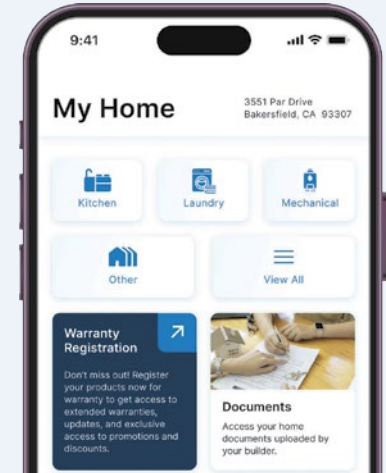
9:41

My Home

3551 Par Drive
Bakersfield, CA 93307

Kitchen

Laundry

Mechanical

Other

View All

Warranty Registration

Don't miss out! Register your products now for warranty to get access to extended warranties, updates, and exclusive access to promotions and discounts.

Documents

Access your home documents uploaded by your builder.